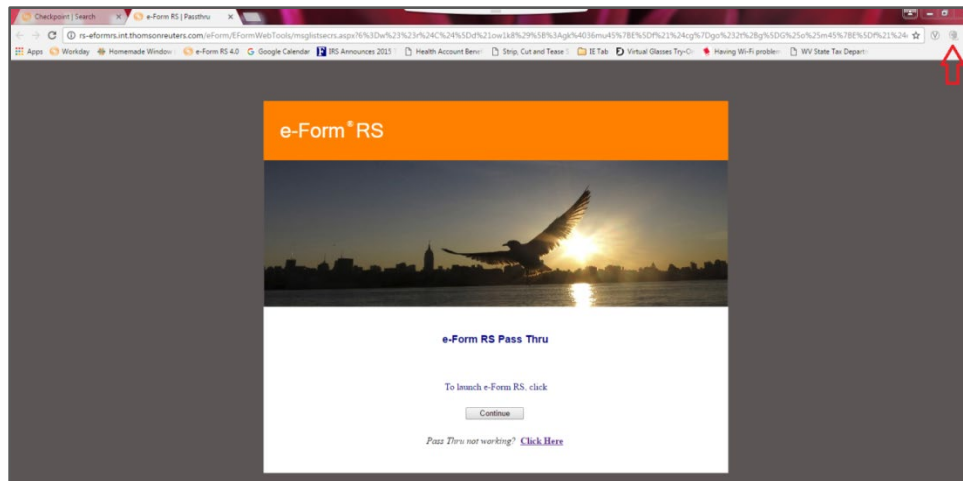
Checkpoint | Search × e-Form RS | Passthru ×

rs-eformrs.int.thomsonreuters.com/eForm/EFormWebTools/msglistsecrs.aspx?6%3Dw%23%23r%24C%24%5Dd%21ow1k8%29%5B%3Agk%4036mu45%7BE%5Df%21%24cg%7Dgo%232t%2Bg%5DG%25o%25m45%7BE%5Df%21%24

Apps Workday Homemade Window e-Form RS 4.0 Google Calendar IRS Announces 2015 Health Account Bene Strip, Cut and Tease IE Tab Virtual Glasses Try-On Having Wi-Fi problem WV State Tax Depart

e-Form® RS

e-Form RS Pass Thru

To launch e-Form RS, click

Continue

Pass Thru not working? Click Here